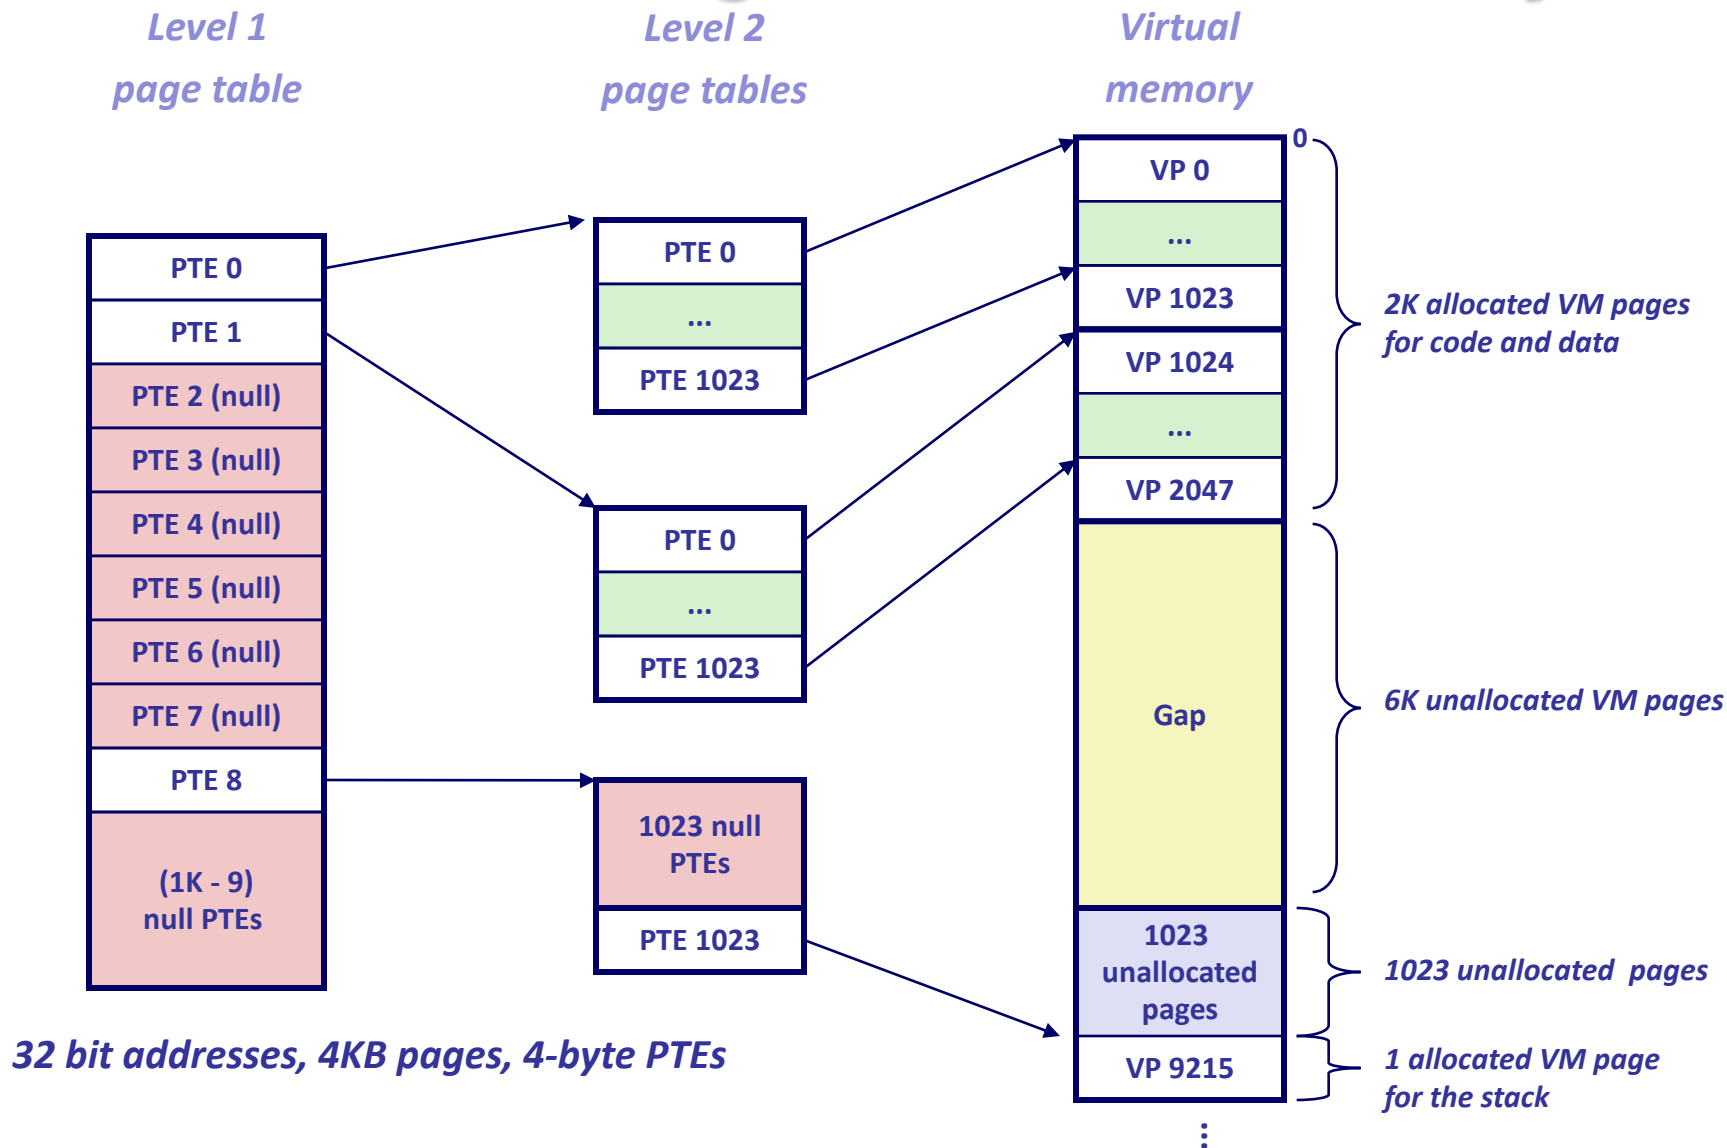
Level 1
page table

Level 2
page tables

Virtual
memory

PTE 0
PTE 1
PTE 2 (null)
PTE 3 (null)
PTE 4 (null)
PTE 5 (null)
PTE 6 (null)
PTE 7 (null)
PTE 8
(1K - 9)
null PTEs

PTE 0
...
PTE 1023

PTE 0
...
PTE 1023

1023 null
PTEs
PTE 1023

0
VP 0
...
VP 1023
VP 1024
...
VP 2047
Gap
1023
unallocated
pages
VP 9215
⋮

2K allocated VM pages
for code and data

6K unallocated VM pages

1023 unallocated pages

1 allocated VM page
for the stack

32 bit addresses, 4KB pages, 4-byte PTEs